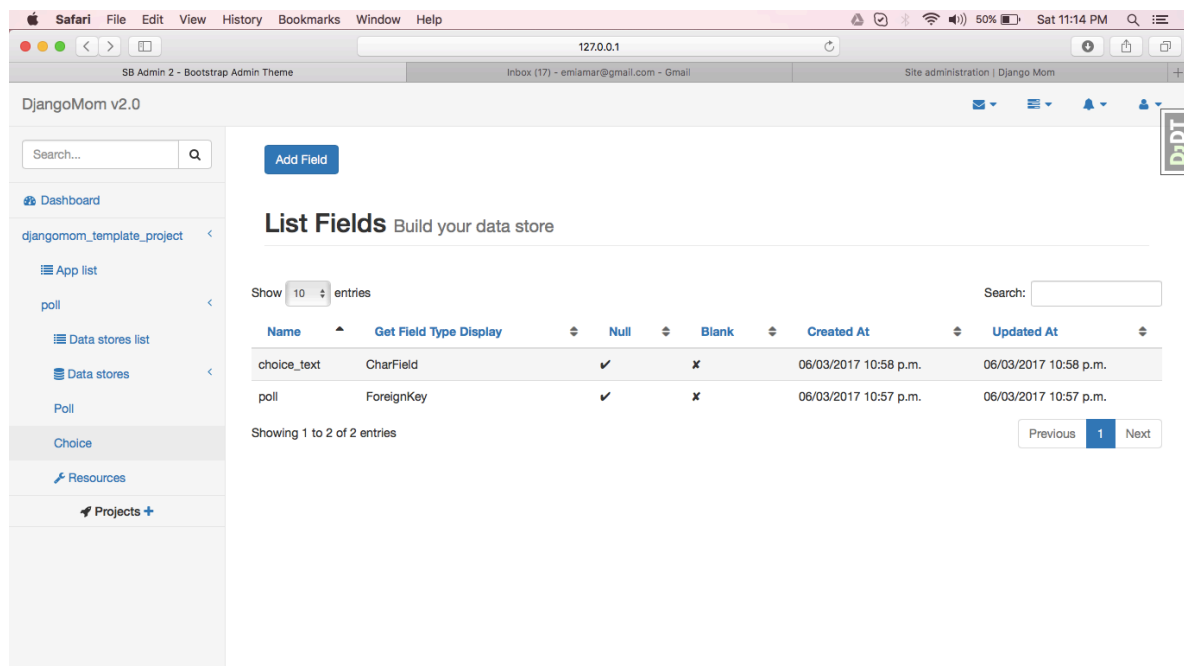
Safari File Edit View History Bookmarks Window Help

50% Sat 11:14 PM

127.0.0.1

SB Admin 2 - Bootstrap Admin Theme | Inbox (17) - emiamar@gmail.com - Gmail | Site administration | Django Mom

DjangoMom v2.0

DjDT

Search...

Dashboard

djangomom_template_project

App list

poll

Data stores list

Data stores

Poll

Choice

Resources

Projects +

Add Field

List Fields Build your data store

Show 10 entries

Search:

| Name | Get Field Type Display | Null | Blank | Created At | Updated At |
|---|---|---|---|---|---|
| choice_text | CharField | ✔ | ✘ | 06/03/2017 10:58 p.m. | 06/03/2017 10:58 p.m. |
| poll | ForeignKey | ✔ | ✘ | 06/03/2017 10:57 p.m. | 06/03/2017 10:57 p.m. |

Showing 1 to 2 of 2 entries

Previous 1 Next